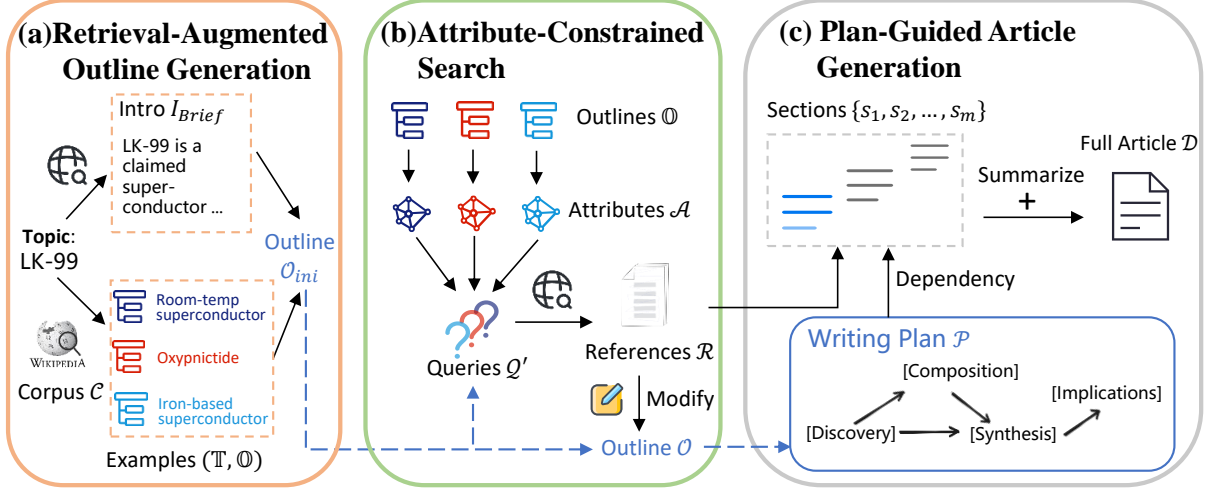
(a)Retrieval-Augmented Outline Generation

Intro $I_{Brief}$

LK-99 is a claimed superconductor ...

Topic: LK-99

Outline $\mathcal{O}_{ini}$

WIKIPEDIA

Corpus $\mathcal{C}$

Room-temp superconductor

Oxypnictide

Iron-based superconductor

Examples $(\mathbb{T}, \mathbb{O})$

(b)Attribute-Constrained Search

Outlines $\mathbb{O}$

Attributes $\mathcal{A}$

Queries $\mathcal{Q}'$

References $\mathcal{R}$

Modify

Outline $\mathcal{O}$

(c) Plan-Guided Article Generation

Sections $\{s_1, s_2, \ldots, s_m\}$

Full Article $\mathcal{D}$

Summarize

+

Dependency

Writing Plan $\mathcal{P}$

[Composition]

[Implications]

[Discovery]

[Synthesis]